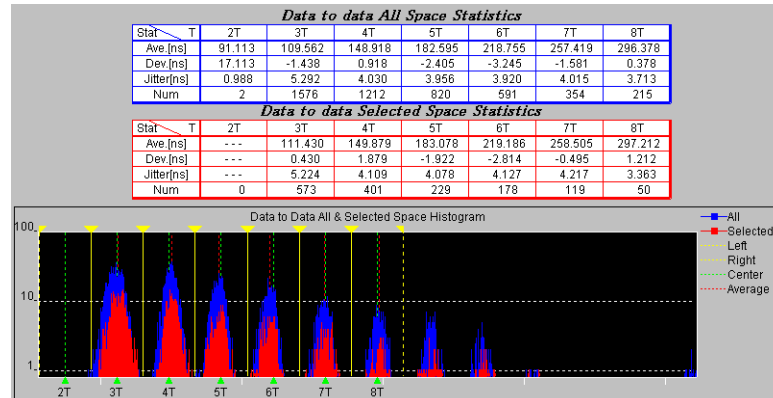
Data to data All Space Statistics

| Stat \ T | 2T | 3T | 4T | 5T | 6T | 7T | 8T |
|---|---|---|---|---|---|---|---|
| Ave.[ns] | 91.113 | 109.562 | 148.918 | 182.595 | 218.755 | 257.419 | 296.378 |
| Dev.[ns] | 17.113 | -1.438 | 0.918 | -2.405 | -3.245 | -1.581 | 0.378 |
| Jitter[ns] | 0.988 | 5.292 | 4.030 | 3.956 | 3.920 | 4.015 | 3.713 |
| Num | 2 | 1576 | 1212 | 820 | 591 | 354 | 215 |

Data to data Selected Space Statistics

| Stat \ T | 2T | 3T | 4T | 5T | 6T | 7T | 8T |
|---|---|---|---|---|---|---|---|
| Ave.[ns] | - - - | 111.430 | 149.879 | 183.078 | 219.186 | 258.505 | 297.212 |
| Dev.[ns] | - - - | 0.430 | 1.879 | -1.922 | -2.814 | -0.495 | 1.212 |
| Jitter[ns] | - - - | 5.224 | 4.109 | 4.078 | 4.127 | 4.217 | 3.363 |
| Num | 0 | 573 | 401 | 229 | 178 | 119 | 50 |

Data to Data All & Selected Space Histogram

100
10
1

2T 3T 4T 5T 6T 7T 8T

All
Selected
Left
Right
Center
Average